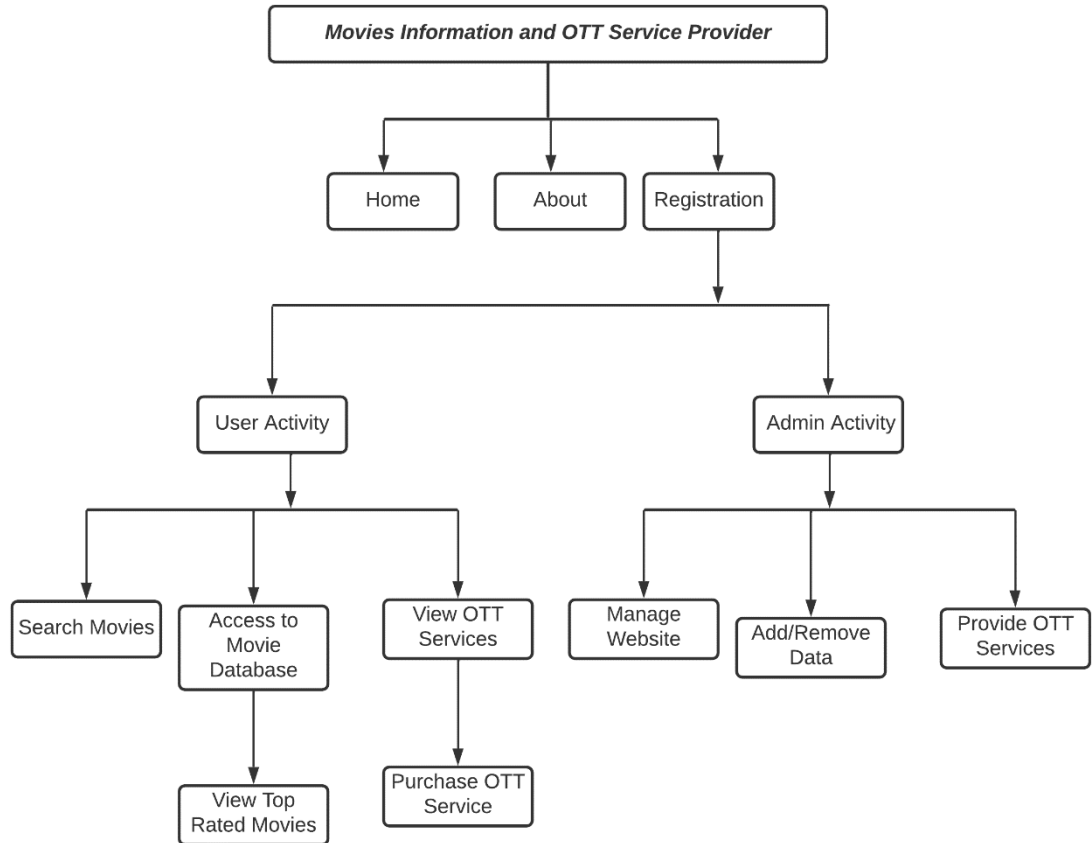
Movies Information and OTT Service Provider

Home

About

Registration

User Activity

Admin Activity

Search Movies

Access to Movie Database

View OTT Services

Manage Website

Add/Remove Data

Provide OTT Services

View Top Rated Movies

Purchase OTT Service